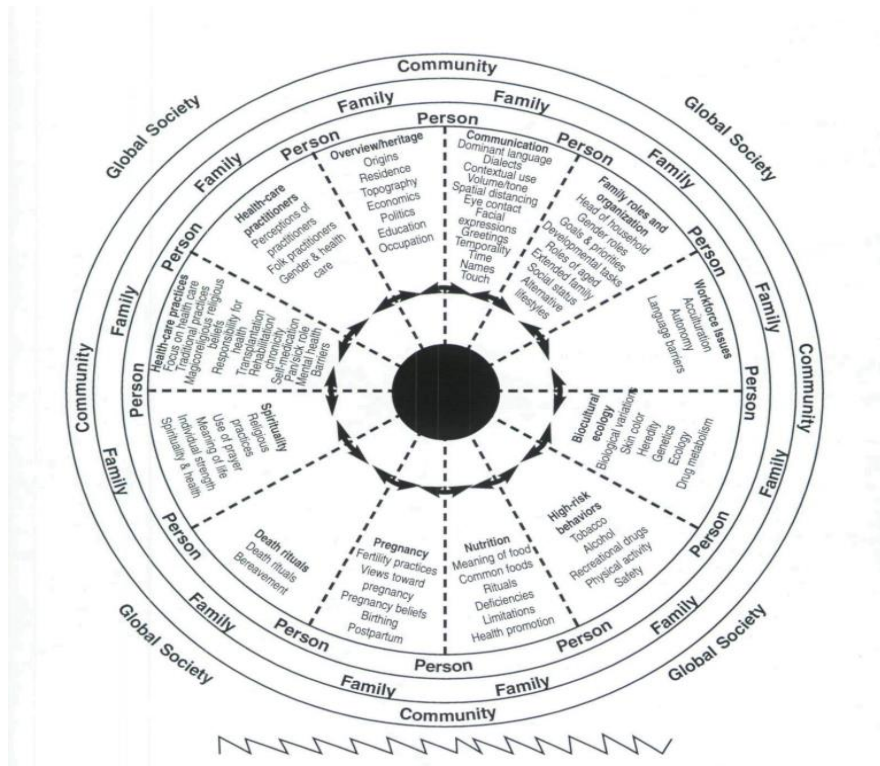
Community

Global Society

Global Society

Family

Family

Person

Person

Family

Person

Family

Overview/heritage
Origins
Residence
Topography
Economics
Politics
Education
Occupation

Communication
Dominant language
Dialects
Contextual use
Volume/tone
Spatial distancing
Eye contact
Facial expressions
Greetings
Temporality
Time
Names
Touch

Family roles and organization
Head of household
Gender roles
Goals & priorities
Developmental tasks
Roles of aged
Extended family
Social status
Alternative lifestyles

Health-care practitioners
Perceptions of practitioners
Folk practitioners
Gender & health care

Person

Family

Person

Family

Health-care practices
Focus on health care
Traditional practices
Magicoreligious beliefs
Responsibility for health
Transplantation
Rehabilitation/chronicity
Self-medication
Pain/sick role
Mental health
Barriers

Workforce issues
Acculturation
Autonomy
Language barriers

Community

Community

Person

Person

Spirituality
Religious practices
Use of prayer
Meaning of life
Individual strength
Spirituality & health

Biocultural ecology
Biological variations
Skin color
Heredity
Genetics
Ecology
Drug metabolism

Family

Family

Person

Person

Death rituals
Death rituals
Bereavement

High-risk behaviors
Tobacco
Alcohol
Recreational drugs
Physical activity
Safety

Pregnancy
Fertility practices
Views toward pregnancy
Pregnancy beliefs
Birthing
Postpartum

Nutrition
Meaning of food
Common foods
Rituals
Deficiencies
Limitations
Health promotion

Family

Person

Person

Family

Global Society

Global Society

Person

Family

Family

Community